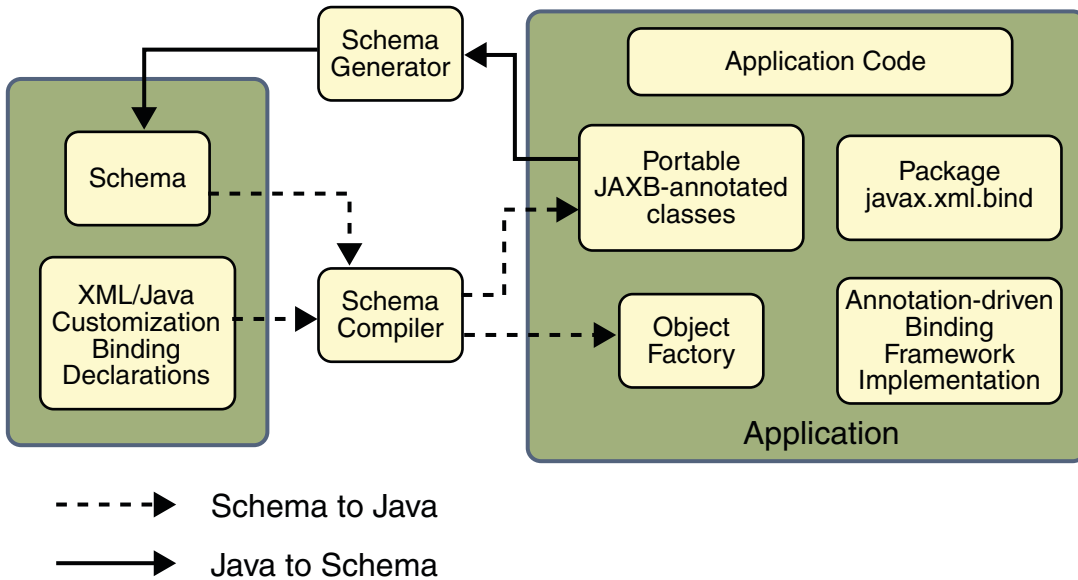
Schema Generator

Application Code

Schema

Portable JAXB-annotated classes

Package javax.xml.bind

XML/Java Customization Binding Declarations

Schema Compiler

Object Factory

Annotation-driven Binding Framework Implementation

Application

Schema to Java

Java to Schema